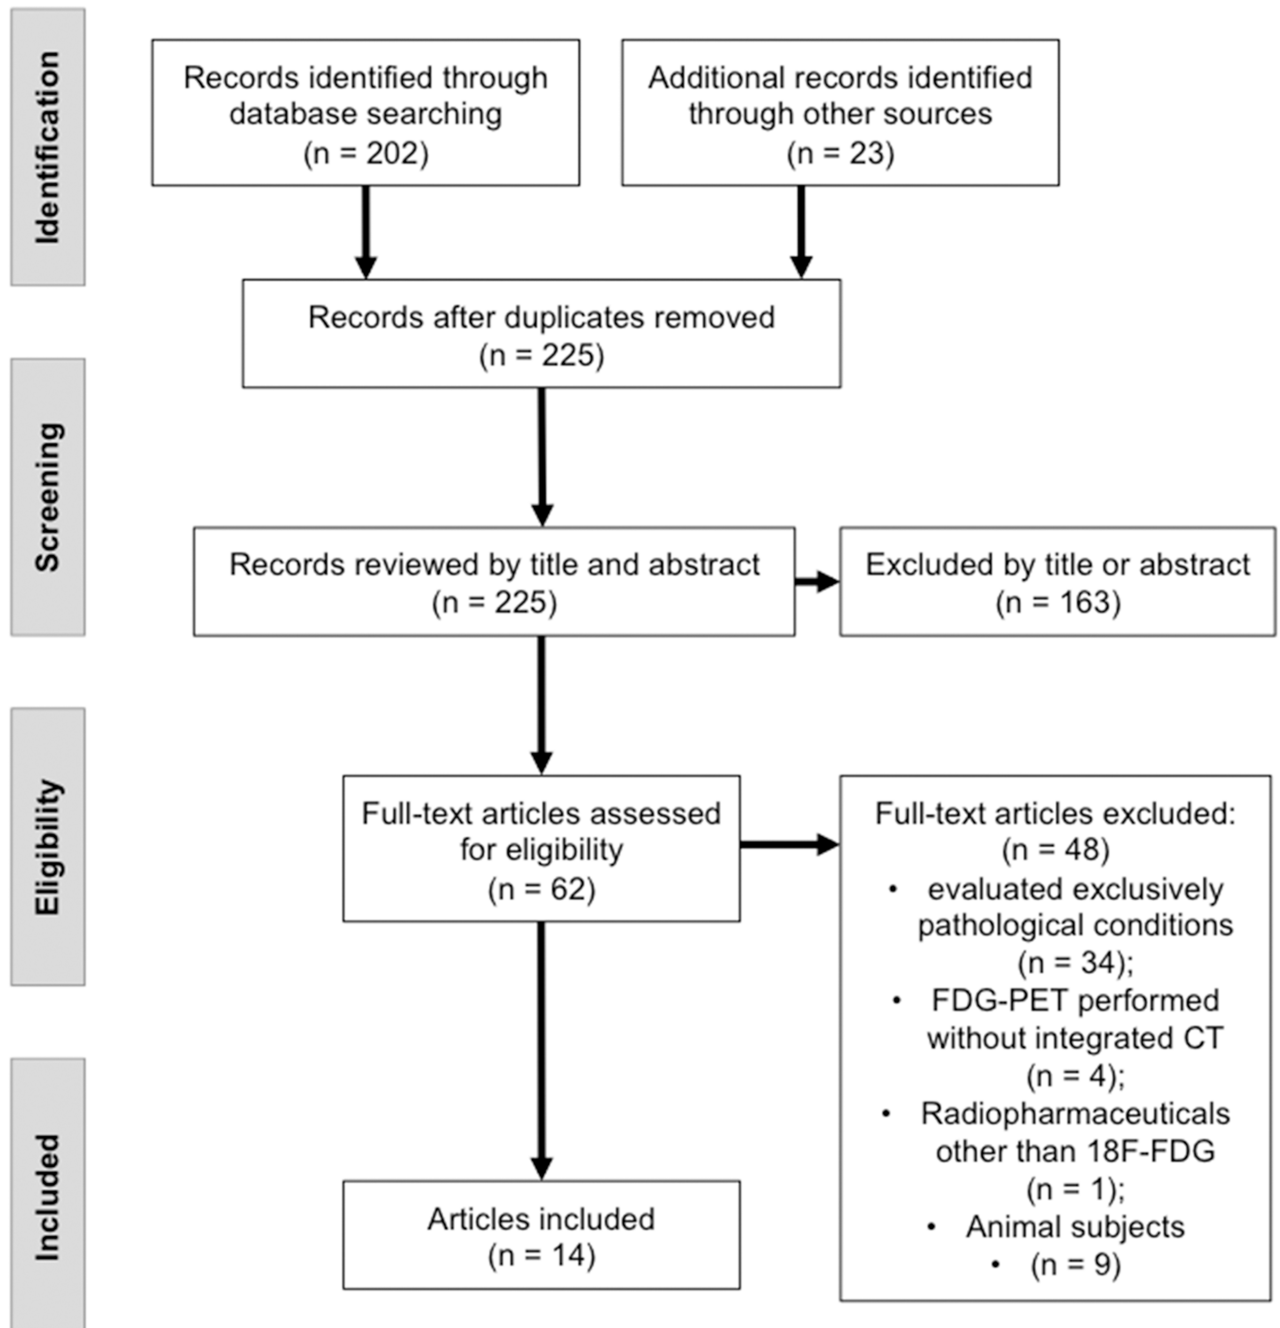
Identification

Records identified through database searching (n = 202)

Additional records identified through other sources (n = 23)

Records after duplicates removed (n = 225)

Screening

Records reviewed by title and abstract (n = 225)

Excluded by title or abstract (n = 163)

Eligibility

Full-text articles assessed for eligibility (n = 62)

Full-text articles excluded: (n = 48)
• evaluated exclusively pathological conditions (n = 34);
• FDG-PET performed without integrated CT (n = 4);
• Radiopharmaceuticals other than 18F-FDG (n = 1);
• Animal subjects
• (n = 9)

Included

Articles included (n = 14)